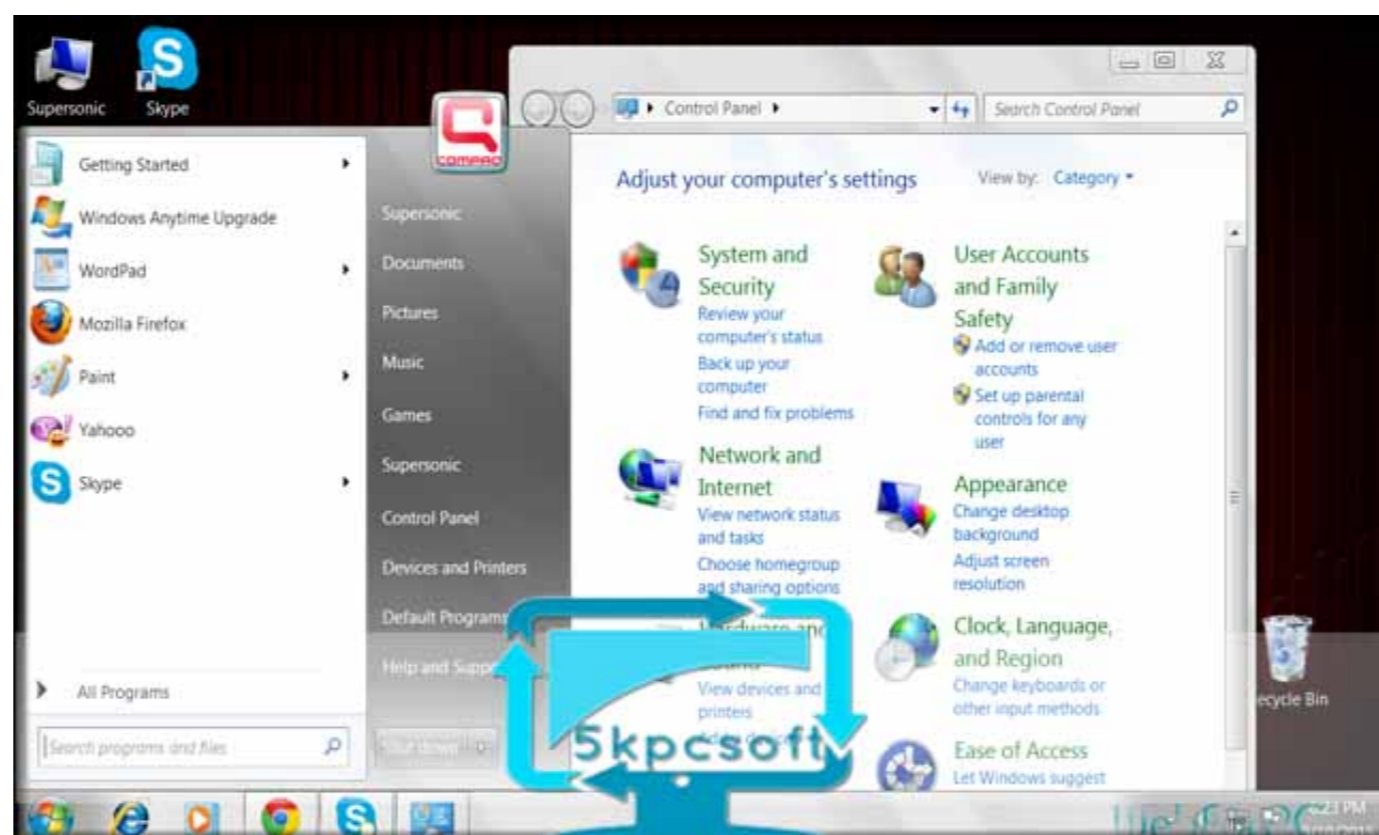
Supersonic
Skype

Getting Started
Windows Anytime Upgrade
WordPad
Mozilla Firefox
Paint
Yahooo
Skype
All Programs
Search programs and files

COMPAQ
Supersonic
Documents
Pictures
Music
Games
Supersonic
Control Panel
Devices and Printers
Default Programs
Help and Supp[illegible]

Control Panel ▸
Search Control Panel

Adjust your computer's settings
View by: Category ▾

System and Security
Review your computer's status
Back up your computer
Find and fix problems

Network and Internet
View network status and tasks
Choose homegroup and sharing options

Hardware and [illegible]
View devices and printers

User Accounts and Family Safety
Add or remove user accounts
Set up parental controls for any user

Appearance
Change desktop background
Adjust screen resolution

Clock, Language, and Region
Change keyboards or other input methods

Ease of Access
Let Windows suggest

5kpcsoft

ecycle Bin